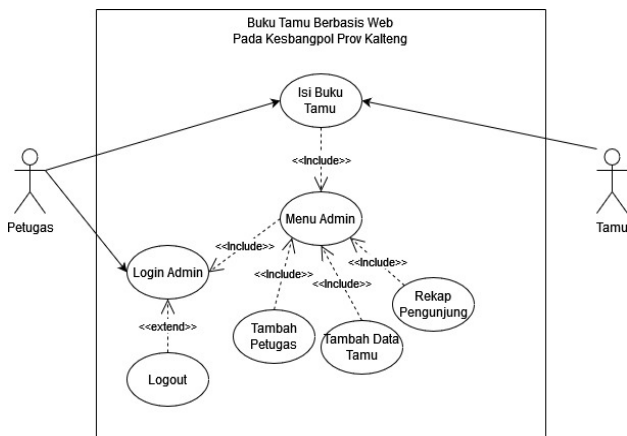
Buku Tamu Berbasis Web
Pada Kesbangpol Prov Kalteng

Isi Buku Tamu

<<Include>>

Petugas

Tamu

Menu Admin

<<Include>>

Login Admin

<<Include>>

<<Include>>

<<Include>>

Rekap Pengunjung

<<extend>>

Tambah Petugas

Tambah Data Tamu

Logout